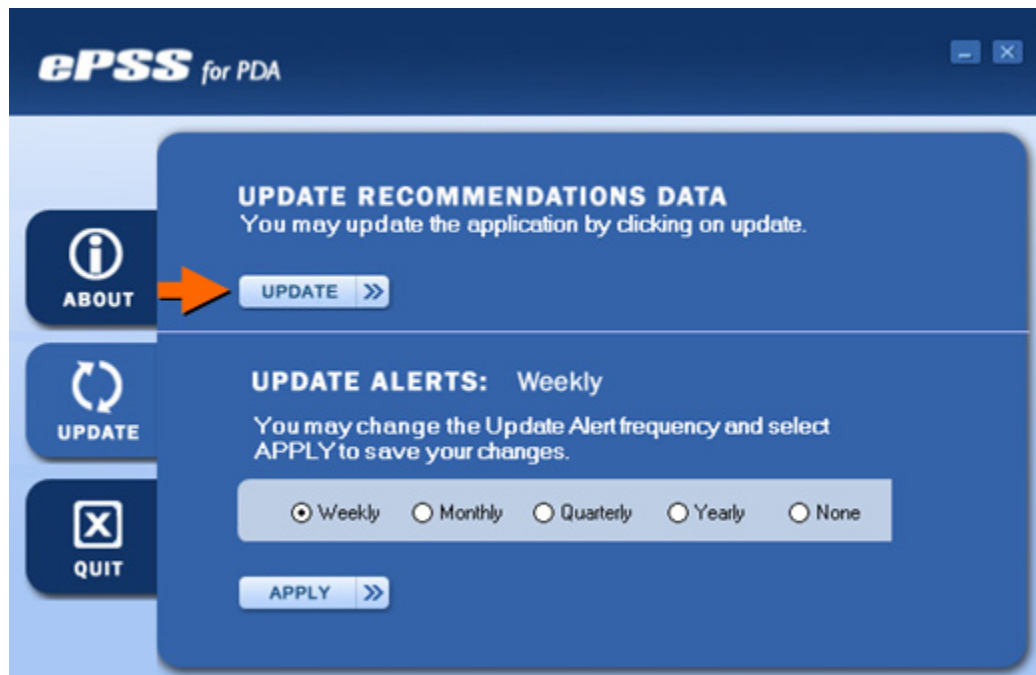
ePSS for PDA

ABOUT

UPDATE

QUIT

UPDATE RECOMMENDATIONS DATA
You may update the application by clicking on update.

UPDATE »

UPDATE ALERTS: Weekly

You may change the Update Alert frequency and select APPLY to save your changes.

Weekly Monthly Quarterly Yearly None

APPLY »